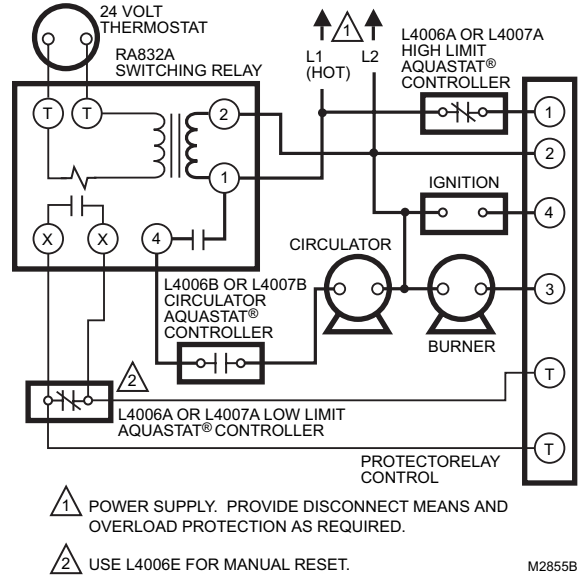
24 VOLT THERMOSTAT

RA832A SWITCHING RELAY

1

L1 (HOT)

L2

L4006A OR L4007A HIGH LIMIT AQUASTAT® CONTROLLER

T T

2

1

X X

4

IGNITION

CIRCULATOR

L4006B OR L4007B CIRCULATOR AQUASTAT® CONTROLLER

BURNER

2

L4006A OR L4007A LOW LIMIT AQUASTAT® CONTROLLER

1
2
4
3
T
T

PROTECTORELAY CONTROL

1 POWER SUPPLY. PROVIDE DISCONNECT MEANS AND OVERLOAD PROTECTION AS REQUIRED.

2 USE L4006E FOR MANUAL RESET.

M2855B